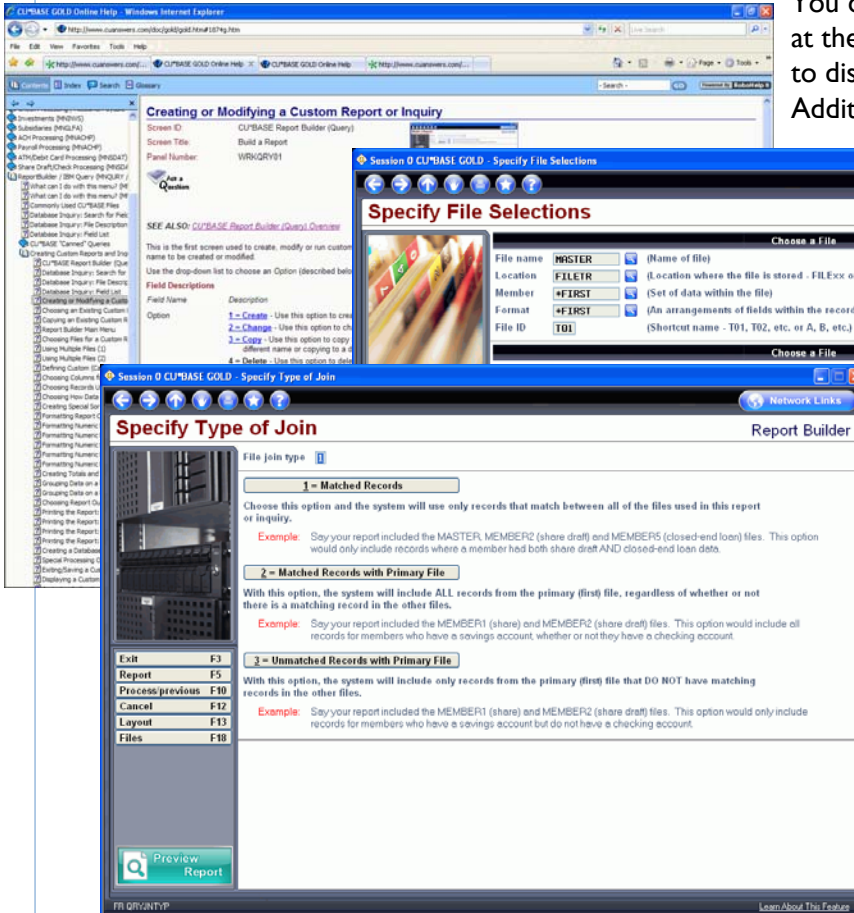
You c
at the
to dis
Addit

CU*BASE GOLD Online Help - Windows Internet Explorer
http://www.cuanswers.com/doc/gold/gold.htm#187#g.htm
File Edit View Favorites Tools Help
Contents Index Search Glossary
Investments (MNINVS)
Subsidiaries (MNGLFA)
ACH Processing (MNACHP)
Payroll Processing (MNACHP)
ATM/Debit Card Processing (MNSDAT)
Share Draft/Check Processing (MNSDA
Report Builder / 3M Query (MNQURY /
What can I do with this menu?
What can I do with this menu?
Commonly Used CU*BASE Files
Database Inquiry: Search for Fie
Database Inquiry: File Descript
Database Inquiry: Field List
CU*BASE "Canned" Queries
Creating Custom Reports and Inq
CU*BASE Report Builder (Que
Database Inquiry: Search for
Database Inquiry: File Descrip
Database Inquiry: Field List
Creating or Modifying a Custo
Choosing an Existing Custom
Copying an Existing Custom R
Report Builder Main Menu
Choosing Files for a Custom R
Using Multiple Files (1)
Using Multiple Files (2)
Defining Custom (C
Choosing Columns
Choosing Records
Choosing How Data
Choosing Special Sor
Formatting Report
Formatting Numeric
Formatting Numeric
Formatting Numeric
Formatting Numeric
Formatting Numeric
Formatting Numeric
Formatting Numeric
Creating Totals and
Grouping Data on a
Grouping Data on a
Choosing Report Ou
Printing the Report
Printing the Report
Printing the Report
Printing the Report
Creating a Database
Special Processing
Exiting/Saving a Cus
Displaying a Custom

Creating or Modifying a Custom Report or Inquiry
Screen ID: CU*BASE Report Builder (Query)
Screen Title: Build a Report
Panel Number: WRKQRY01
Ask a Question
SEE ALSO: CU*BASE Report Builder (Query) Overview
This is the first screen used to create, modify or run custom name to be created or modified.
Use the drop-down list to choose an Option (described belo
Field Descriptions
Field Name Description
Option 1 = Create - Use this option to crea
2 = Change - Use this option to ch
3 = Copy - Use this option to copy different name or copying to a d
4 = Delete - Use this option to dele

Session 0 CU*BASE GOLD - Specify File Selections
Specify File Selections
Choose a File
File name MASTER (Name of file)
Location FILETR (Location where the file is stored - FILExx o
Member *FIRST (Set of data within the file)
Format *FIRST (An arrangements of fields within the record
File ID T01 (Shortcut name - T01, T02, etc. or A, B, etc.)
Choose a File

Session 0 CU*BASE GOLD - Specify Type of Join
Network Links
Specify Type of Join
Report Builder
File join type 1
1 = Matched Records
Choose this option and the system will use only records that match between all of the files used in this report or inquiry.
Example: Say your report included the MASTER, MEMBER2 (share draft) and MEMBER5 (closed-end loan) files. This option would only include records where a member had both share draft AND closed-end loan data.
2 = Matched Records with Primary File
With this option, the system will include ALL records from the primary (first) file, regardless of whether or not there is a matching record in the other files.
Example: Say your report included the MEMBER1 (share) and MEMBER2 (share draft) files. This option would include all records for members who have a savings account, whether or not they have a checking account.
3 = Unmatched Records with Primary File
With this option, the system will include only records from the primary (first) file that DO NOT have matching records in the other files.
Example: Say your report included the MEMBER1 (share) and MEMBER2 (share draft) files. This option would only include records for members who have a savings account but do not have a checking account.
Exit F3
Report F5
Process/previous F10
Cancel F12
Layout F13
Files F18
Preview Report
FR QRYJNTYP
Learn About This Feature